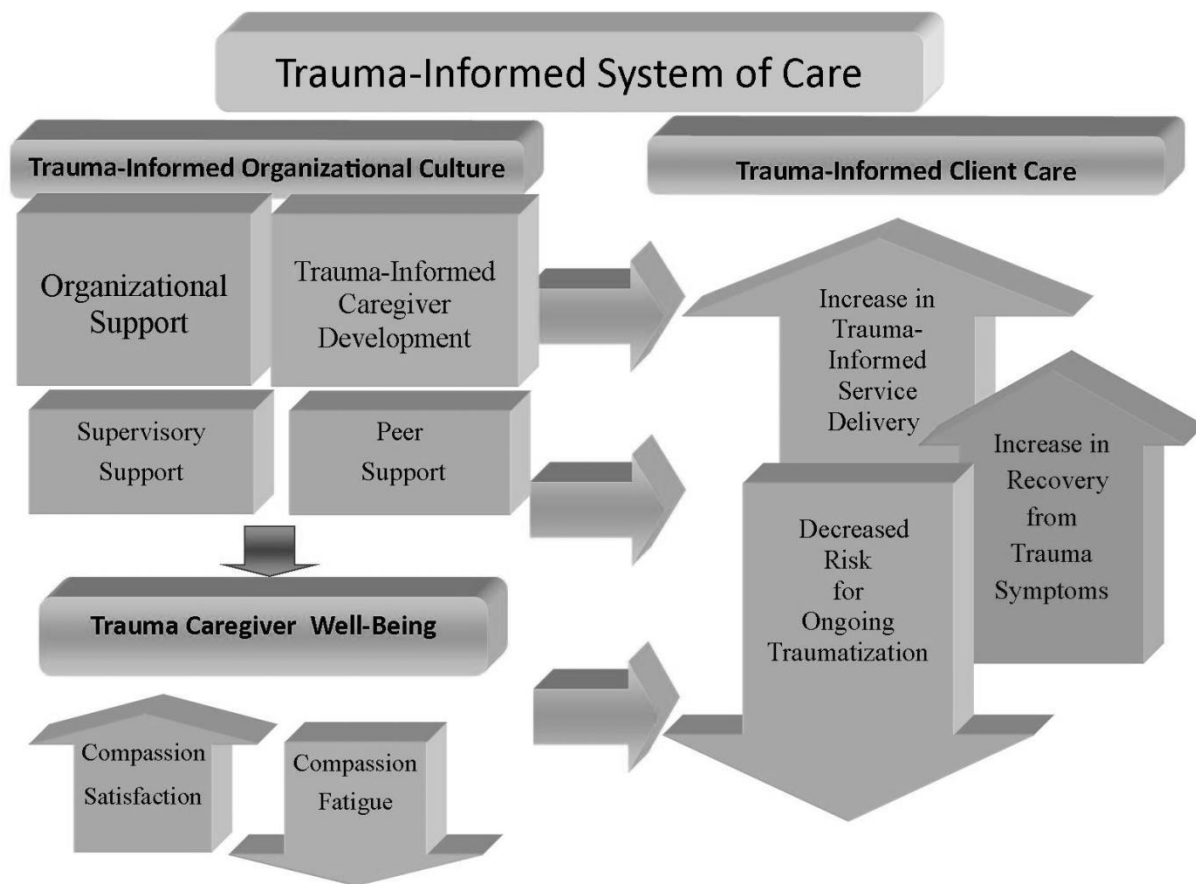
Trauma-Informed System of Care

Trauma-Informed Organizational Culture

Organizational Support

Trauma-Informed Caregiver Development

Supervisory Support

Peer Support

Trauma Caregiver Well-Being

Compassion Satisfaction

Compassion Fatigue

Trauma-Informed Client Care

Increase in Trauma-Informed Service Delivery

Increase in Recovery from Trauma Symptoms

Decreased Risk for Ongoing Traumatization